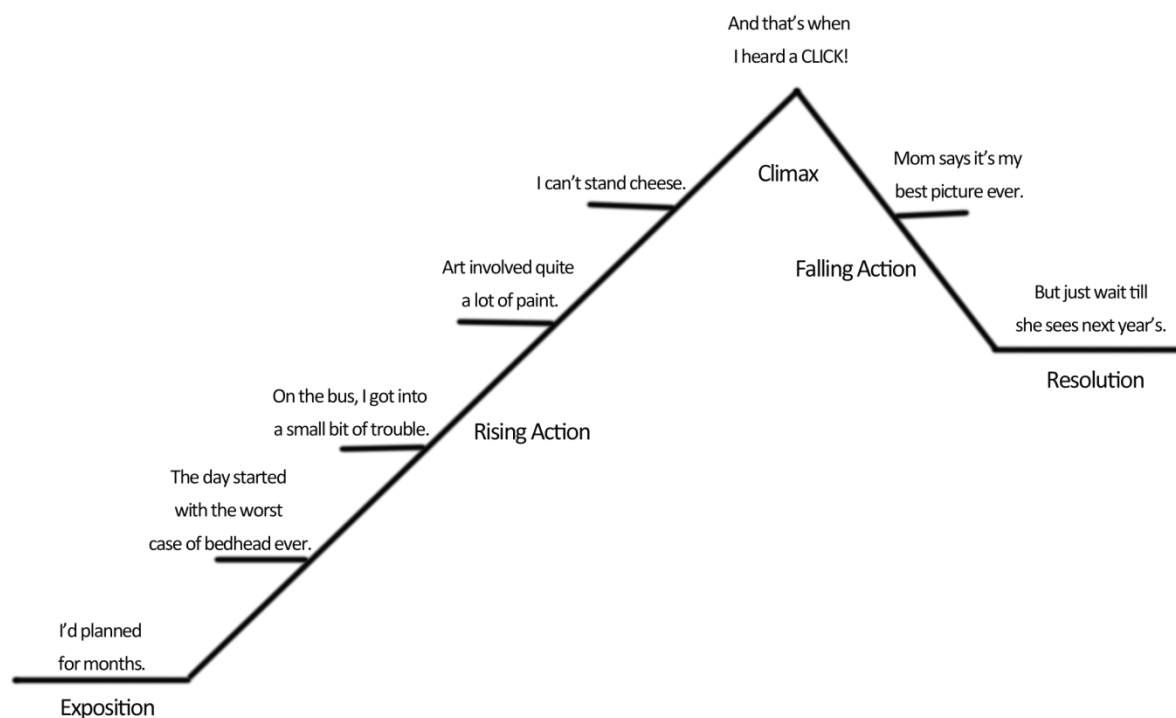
And that's when I heard a CLICK!

Climax

I can't stand cheese.

Mom says it's my best picture ever.

Falling Action

Art involved quite a lot of paint.

But just wait till she sees next year's.

Resolution

On the bus, I got into a small bit of trouble.

Rising Action

The day started with the worst case of bedhead ever.

I'd planned for months.

Exposition